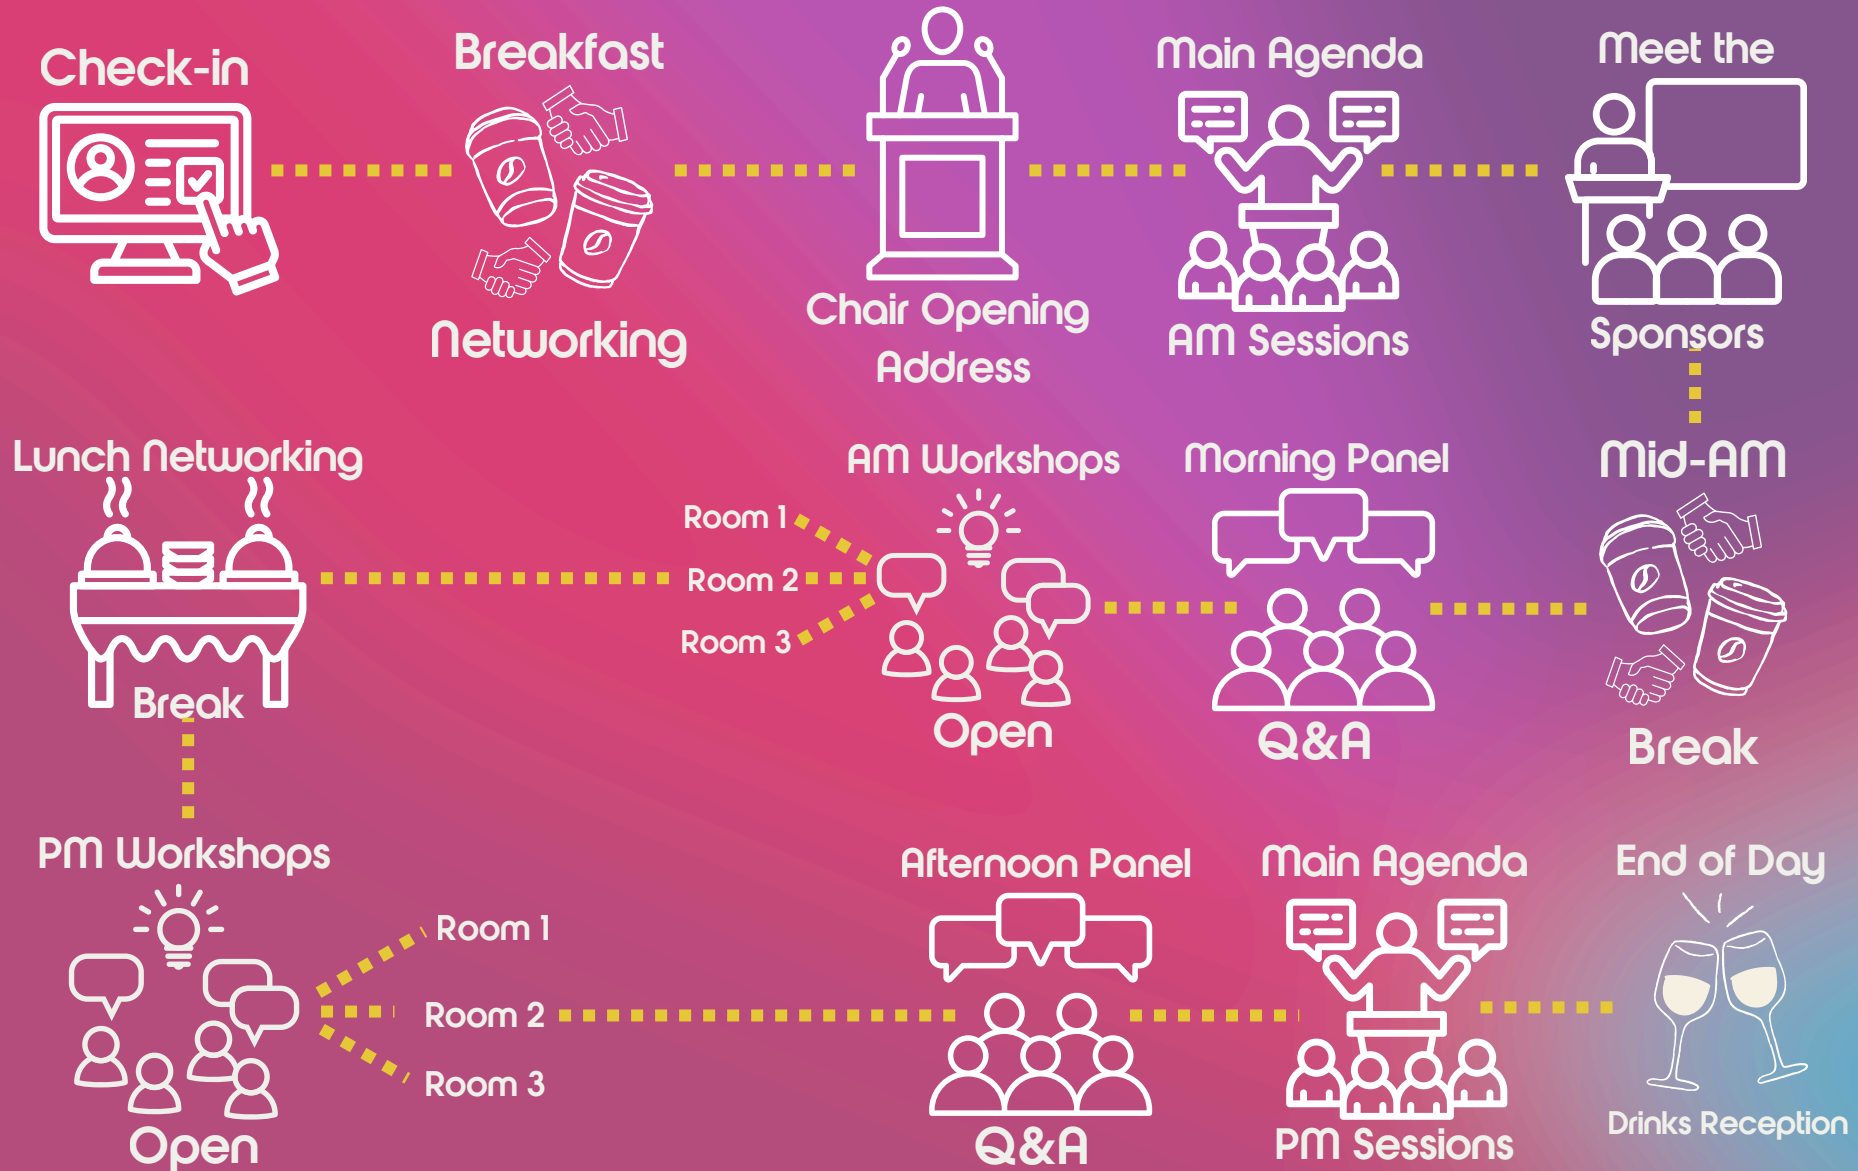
Check-in

Breakfast

Networking

Chair Opening Address

Main Agenda

AM Sessions

Meet the

Sponsors

Mid-AM

Break

Morning Panel

Q&A

AM Workshops

Room 1

Room 2

Room 3

Open

Lunch Networking

Break

PM Workshops

Open

Room 1

Room 2

Room 3

Afternoon Panel

Q&A

Main Agenda

PM Sessions

End of Day

Drinks Reception